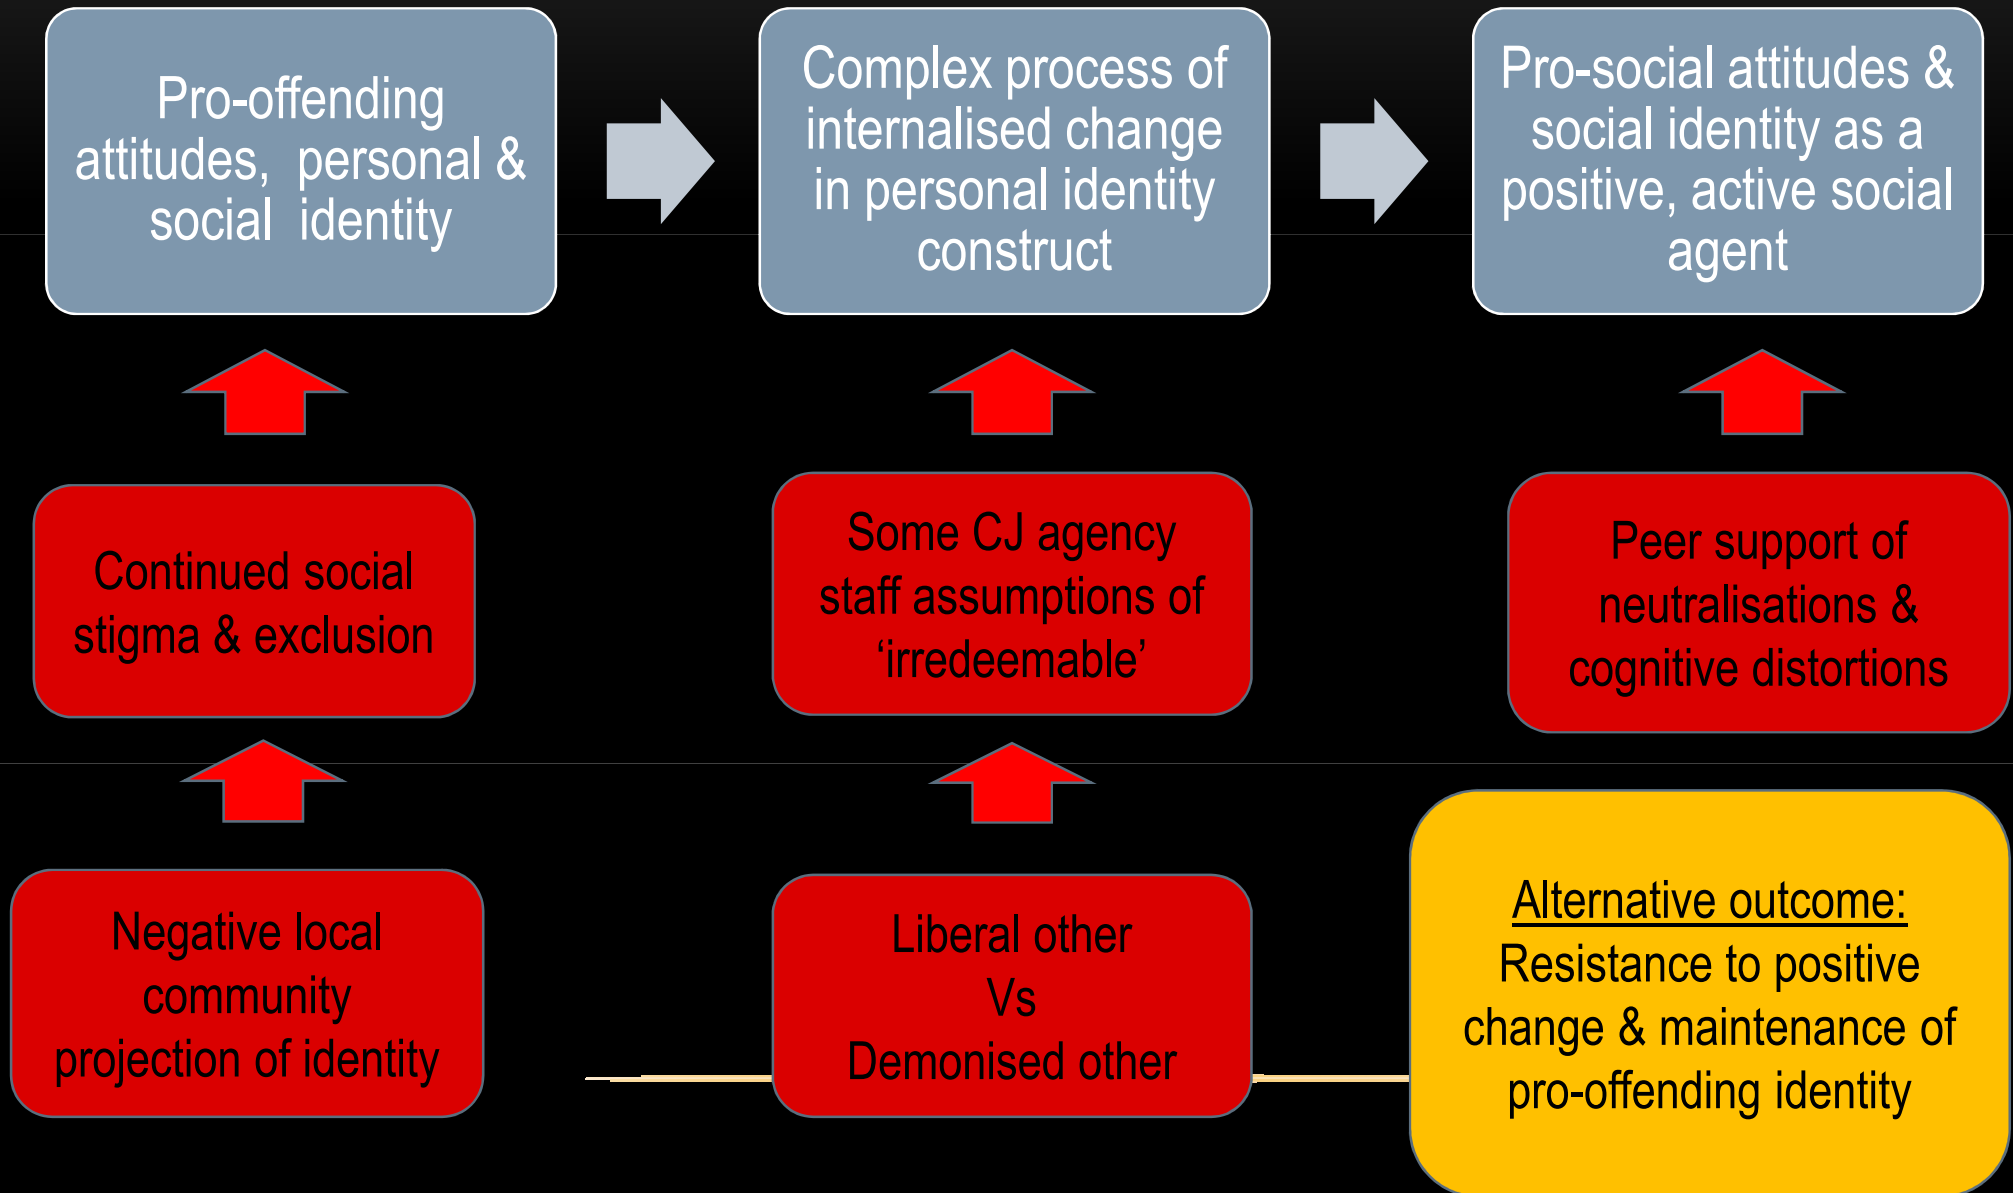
Pro-offending attitudes, personal & social identity

Complex process of internalised change in personal identity construct

Pro-social attitudes & social identity as a positive, active social agent

Continued social stigma & exclusion

Some CJ agency staff assumptions of ‘irredeemable’

Peer support of neutralisations & cognitive distortions

Negative local community projection of identity

Liberal other Vs Demonised other

Alternative outcome: Resistance to positive change & maintenance of pro-offending identity